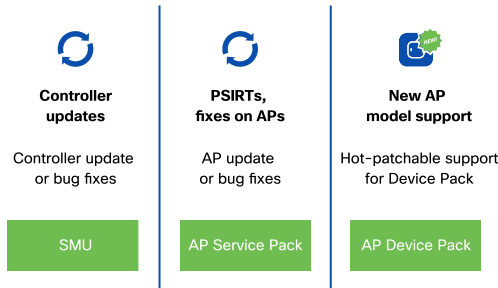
Controller updates

Controller update or bug fixes

SMU

PSIRTs, fixes on APs

AP update or bug fixes

AP Service Pack

NEW!

New AP model support

Hot-patchable support for Device Pack

AP Device Pack